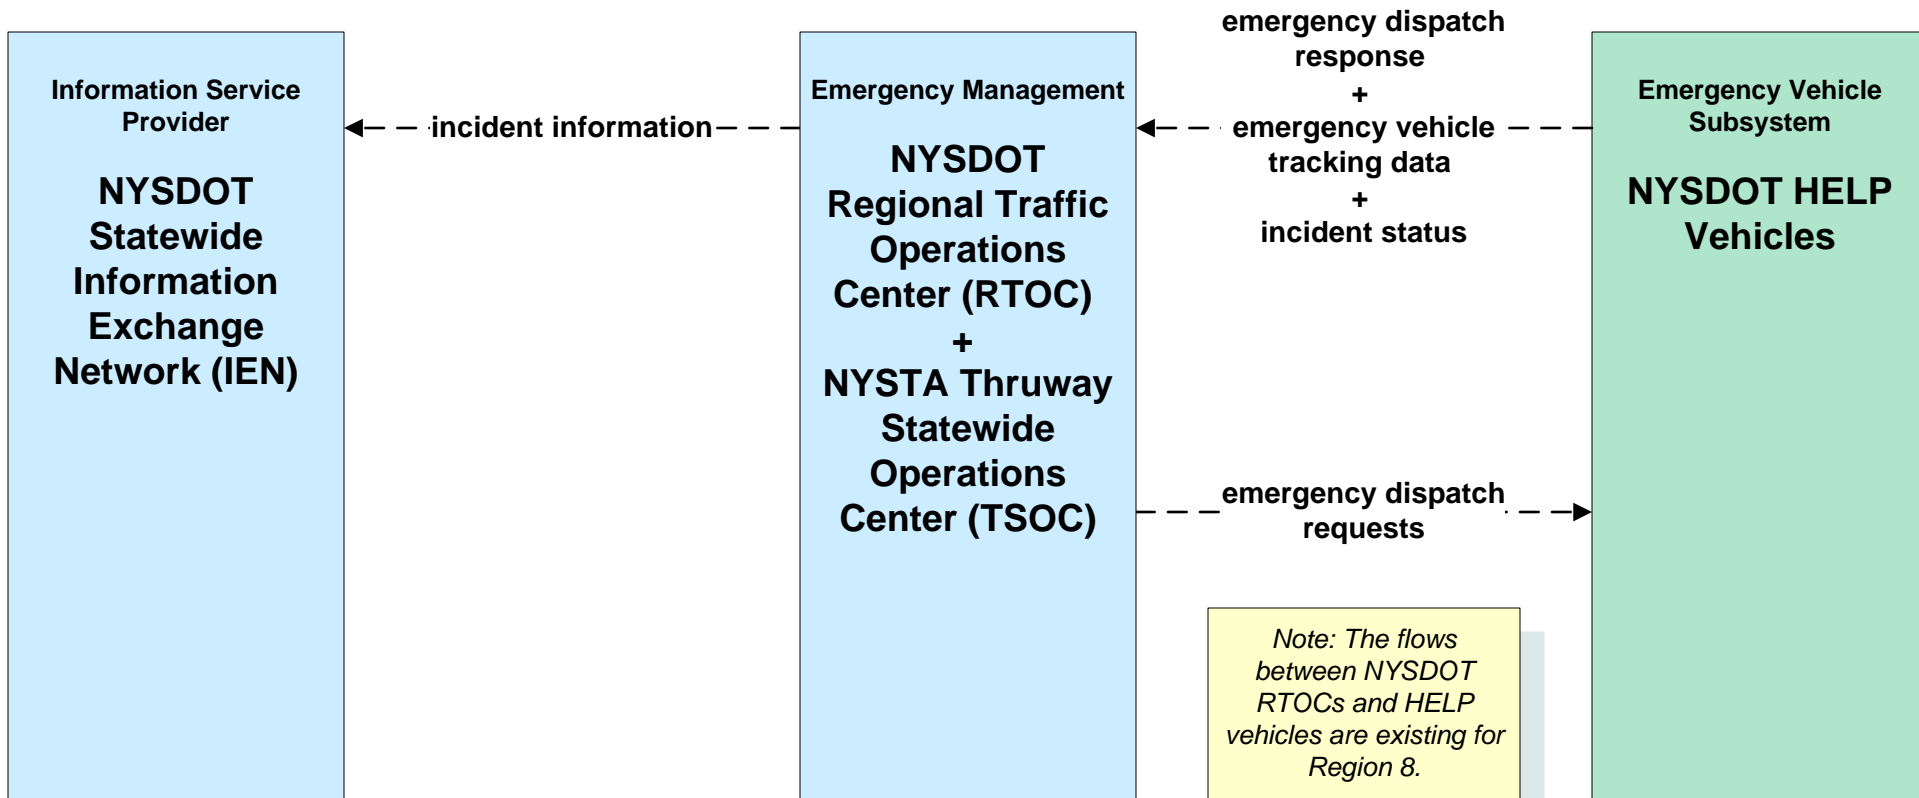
Information Service Provider

NYSDOT Statewide Information Exchange Network (IEN)

incident information

Emergency Management

NYSDOT Regional Traffic Operations Center (RTOC) + NYSTA Thruway Statewide Operations Center (TSOC)

emergency dispatch response + emergency vehicle tracking data + incident status

Emergency Vehicle Subsystem

NYSDOT HELP Vehicles

emergency dispatch requests

Note: The flows between NYSDOT RTOCs and HELP vehicles are existing for Region 8.